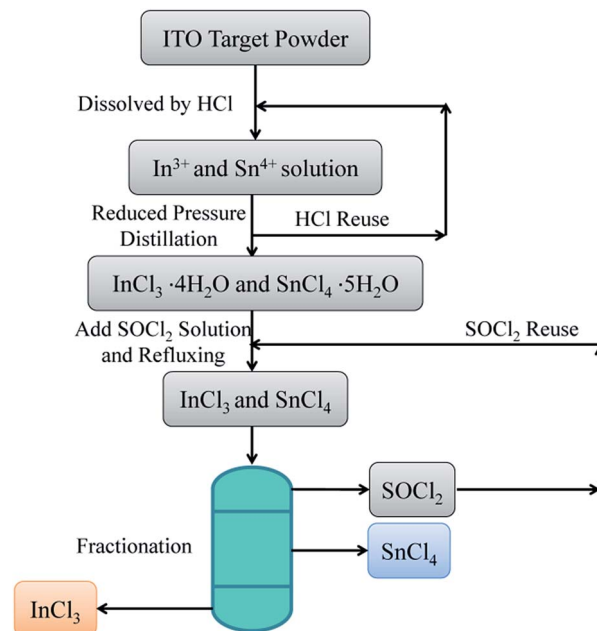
ITO Target Powder

Dissolved by HCl

$In^{3+}$ and $Sn^{4+}$ solution

Reduced Pressure Distillation

HCl Reuse

$InCl_3 \cdot 4H_2O$ and $SnCl_4 \cdot 5H_2O$

Add $SOCl_2$ Solution and Refluxing

$SOCl_2$ Reuse

$InCl_3$ and $SnCl_4$

$SOCl_2$

Fractionation

$SnCl_4$

$InCl_3$